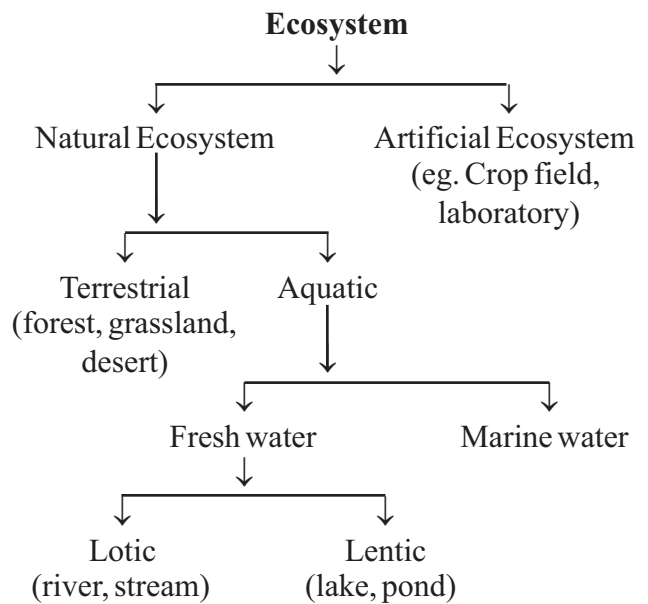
**Ecosystem**

Natural Ecosystem

Artificial Ecosystem (eg. Crop field, laboratory)

Terrestrial (forest, grassland, desert)

Aquatic

Fresh water

Marine water

Lotic (river, stream)

Lentic (lake, pond)